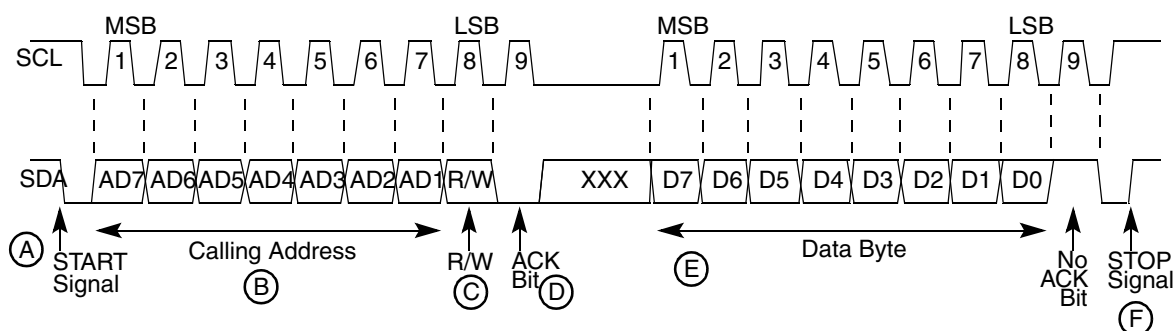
MSB
LSB
MSB
LSB
SCL
1
2
3
4
5
6
7
8
9
1
2
3
4
5
6
7
8
9
SDA
AD7
AD6
AD5
AD4
AD3
AD2
AD1
R/W
XXX
D7
D6
D5
D4
D3
D2
D1
D0
A
START Signal
Calling Address
B
R/W
C
ACK Bit
D
E
Data Byte
No ACK Bit
STOP Signal
F